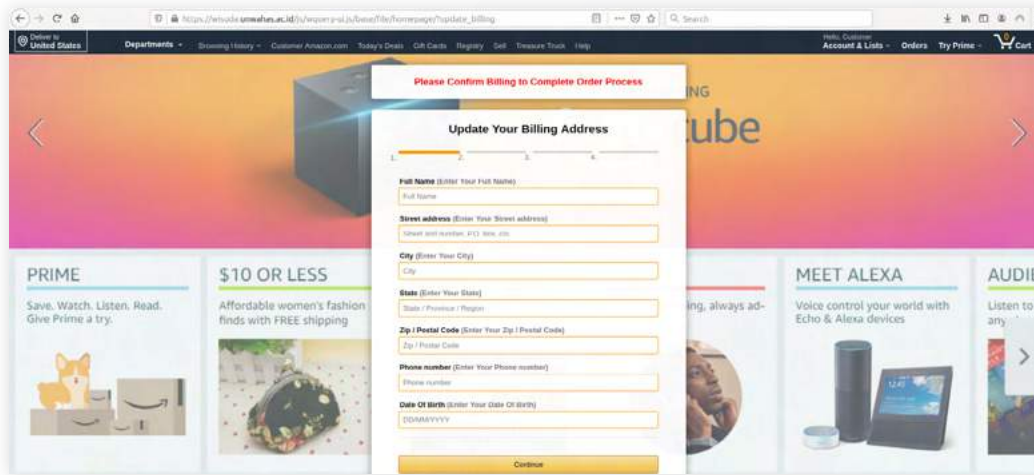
https://wisuda.unmuhas.ac.id/js/wqoer.p-ui.js/base/file/homepage/?update_billing

Search

Deliver to United States

Departments

Browsing History

Customer Amazon.com

Today's Deals

Gift Cards

Registry

Sell

Treasure Truck

Help

Hello, Customer
Account & Lists

Orders

Try Prime

0
Cart

Please Confirm Billing to Complete Order Process

ING

ube

Update Your Billing Address

1. 2. 3. 4.

Full Name (Enter Your Full Name)

Full Name

Street address (Enter Your Street address)

Street and number, P.O. box, c/o.

City (Enter Your City)

City

State (Enter Your State)

State / Province / Region

Zip / Postal Code (Enter Your Zip / Postal Code)

Zip / Postal Code

Phone number (Enter Your Phone number)

Phone number

Date Of Birth (Enter Your Date Of Birth)

DD/MM/YYYY

Continue

PRIME

Save. Watch. Listen. Read. Give Prime a try.

$10 OR LESS

Affordable women's fashion finds with FREE shipping

ing, always ad-

MEET ALEXA

Voice control your world with Echo & Alexa devices

AUDI

Listen to any